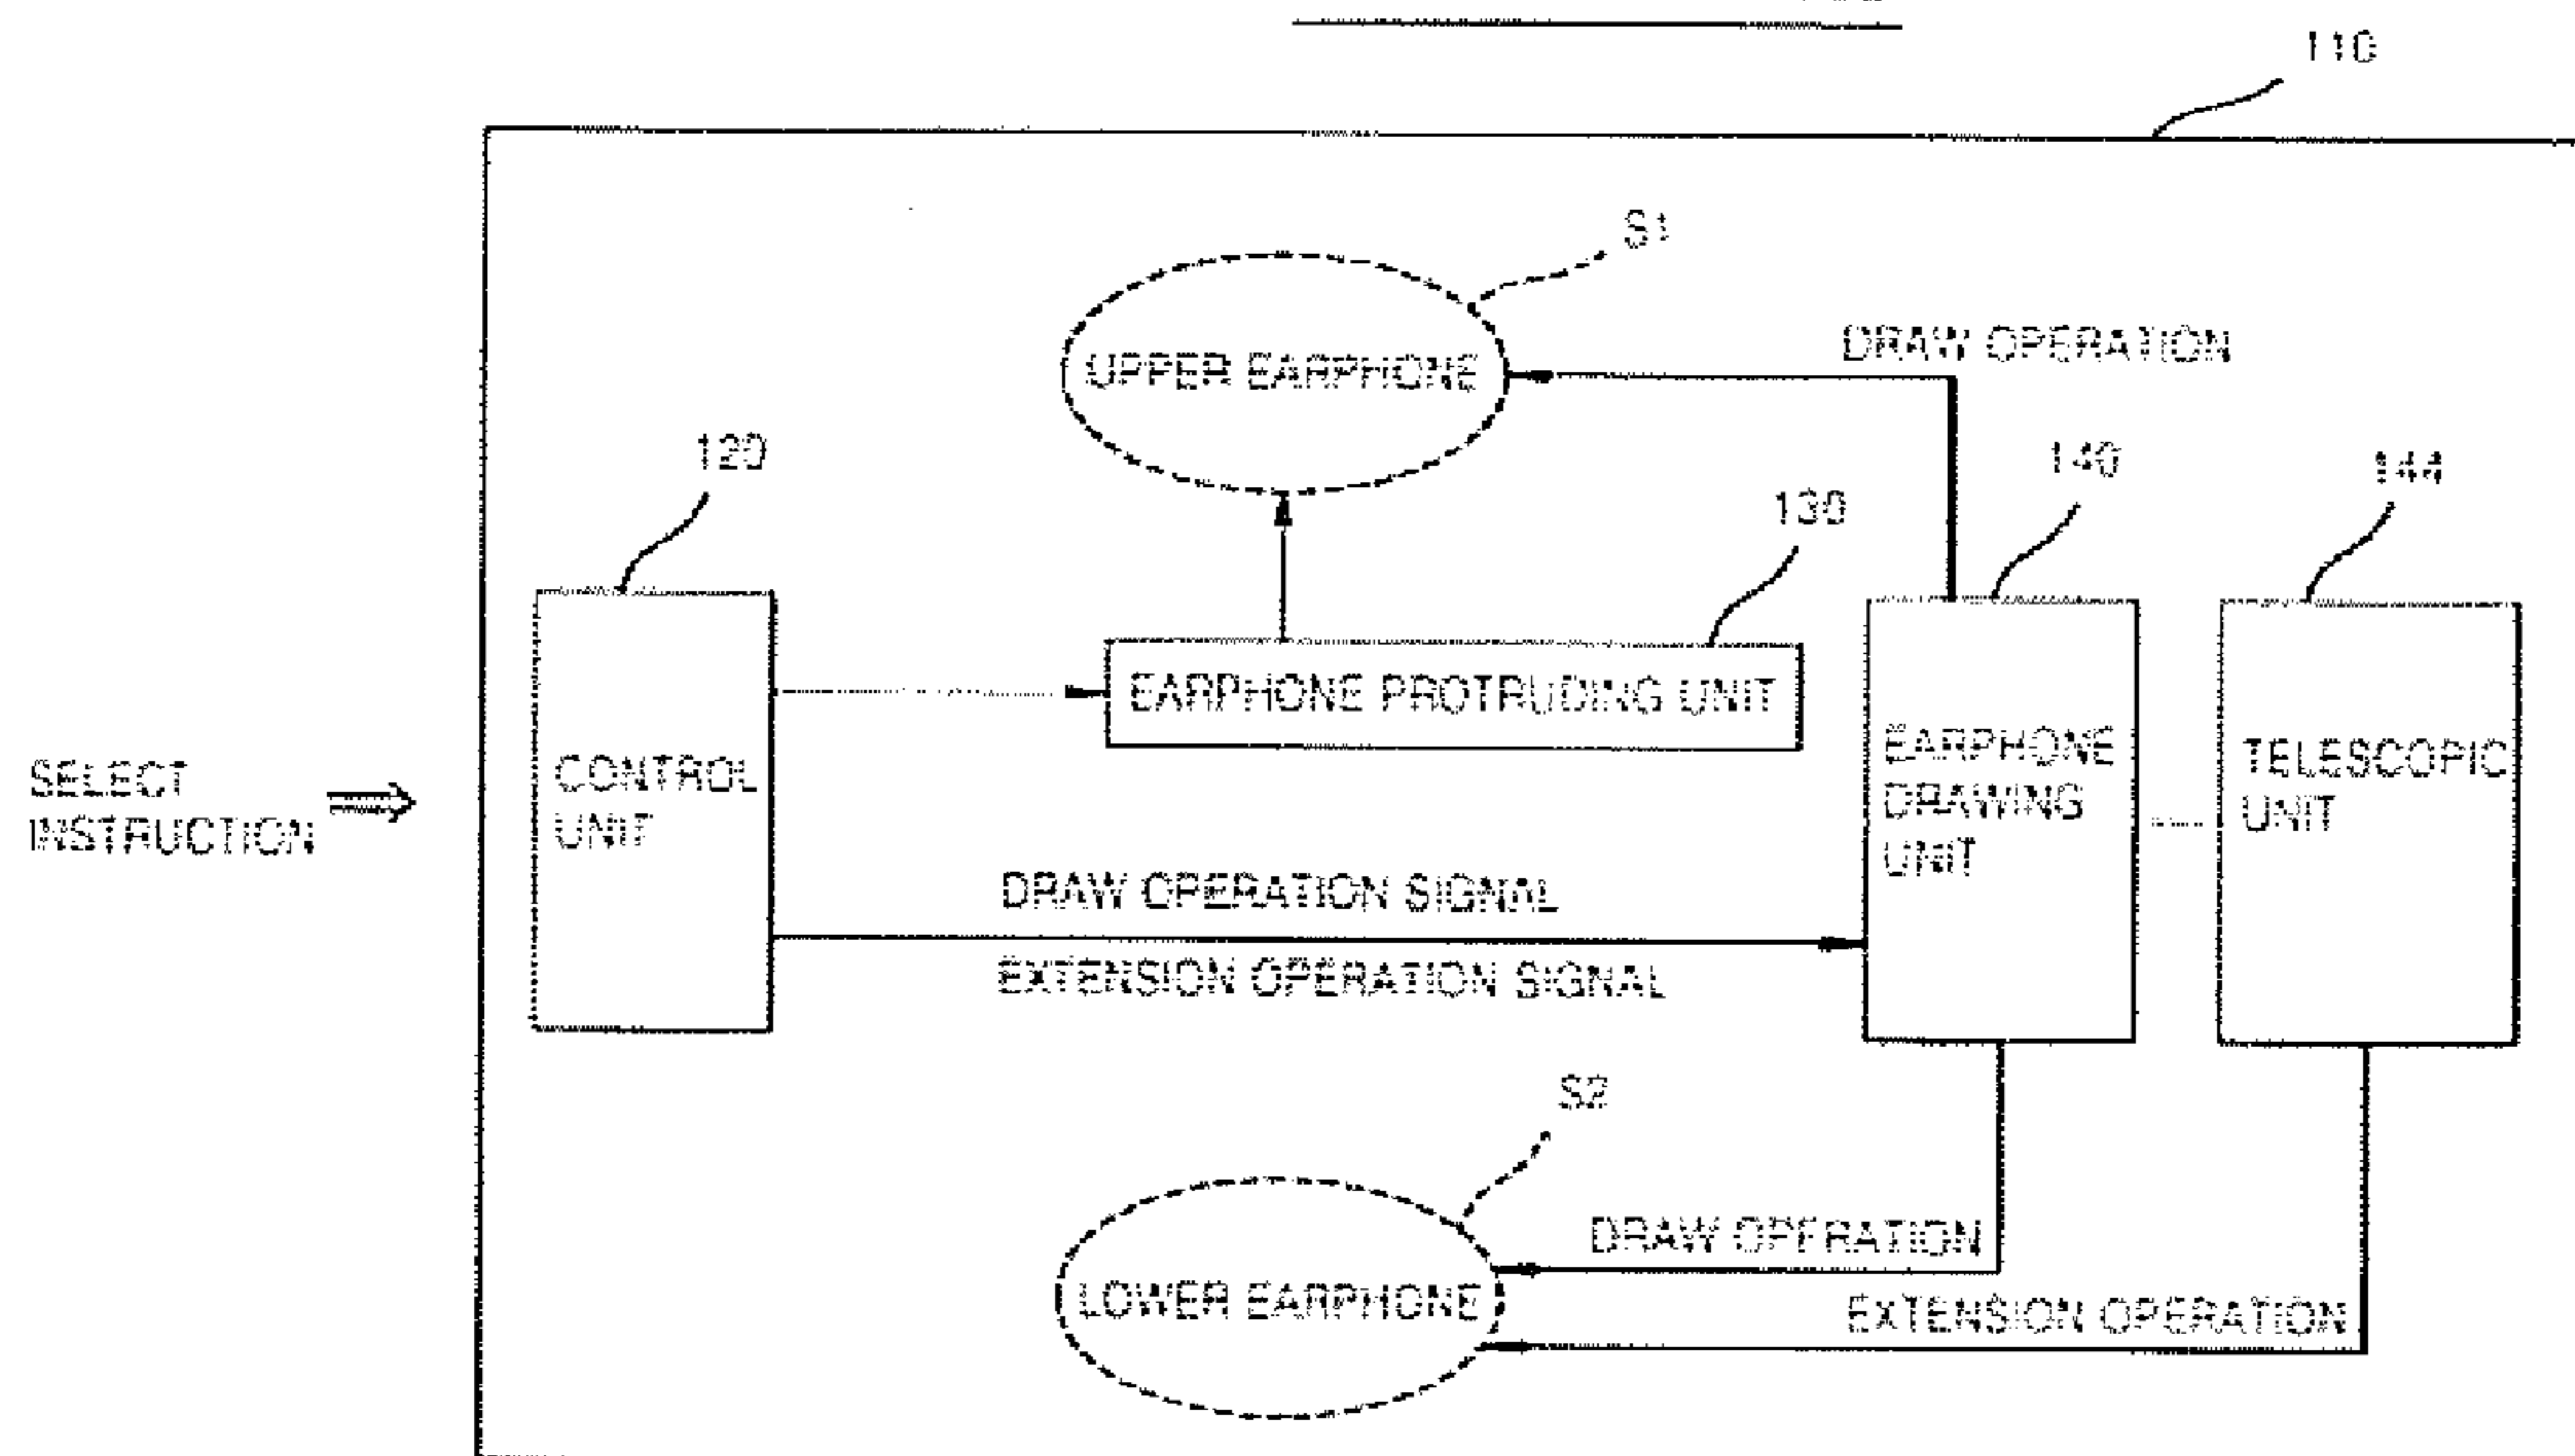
110

S1

DRAW OPERATION

UPPER EARPHONE

120

140

144

130

EARPHONE PROTRUDING UNIT

SELECT INSTRUCTION

CONTROL UNIT

EARPHONE DRAWING UNIT

TELESCOPIC UNIT

DRAW OPERATION SIGNAL

EXTENSION OPERATION SIGNAL

S2

DRAW OPERATION

LOWER EARPHONE

EXTENSION OPERATION